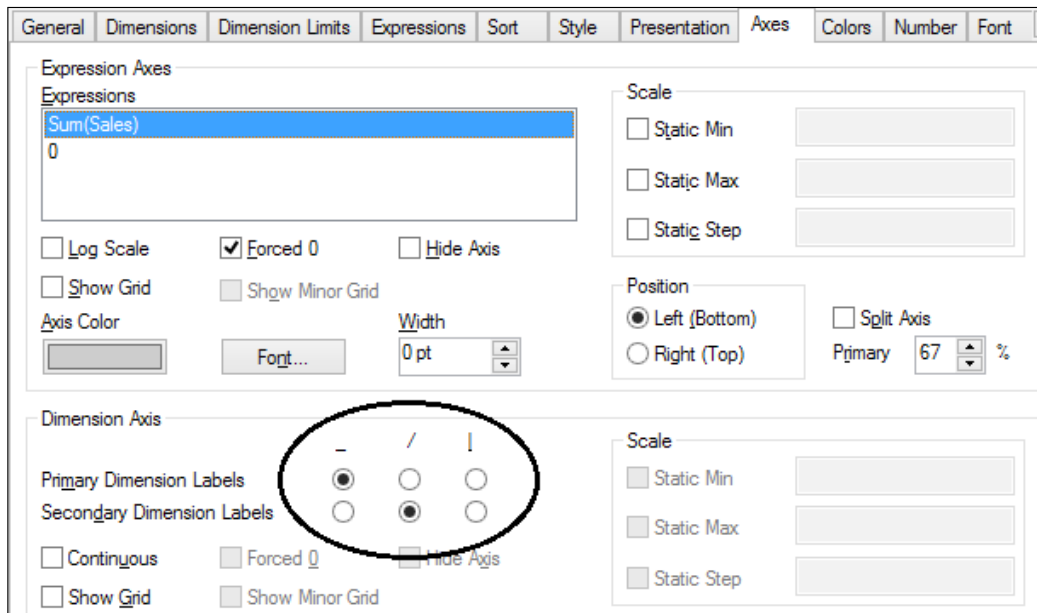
General | Dimensions | Dimension Limits | Expressions | Sort | Style | Presentation | Axes | Colors | Number | Font

Expression Axes
Expressions
Sum(Sales)
0

Scale
Static Min
Static Max
Static Step

Log Scale
Forced 0
Hide Axis
Show Grid
Show Minor Grid
Axis Color
Width
0 pt
Font...

Position
Left (Bottom)
Right (Top)
Split Axis
Primary 67 %

Dimension Axis
_ / |
Primary Dimension Labels
Secondary Dimension Labels
Continuous
Forced 0
Hide Axis
Show Grid
Show Minor Grid

Scale
Static Min
Static Max
Static Step